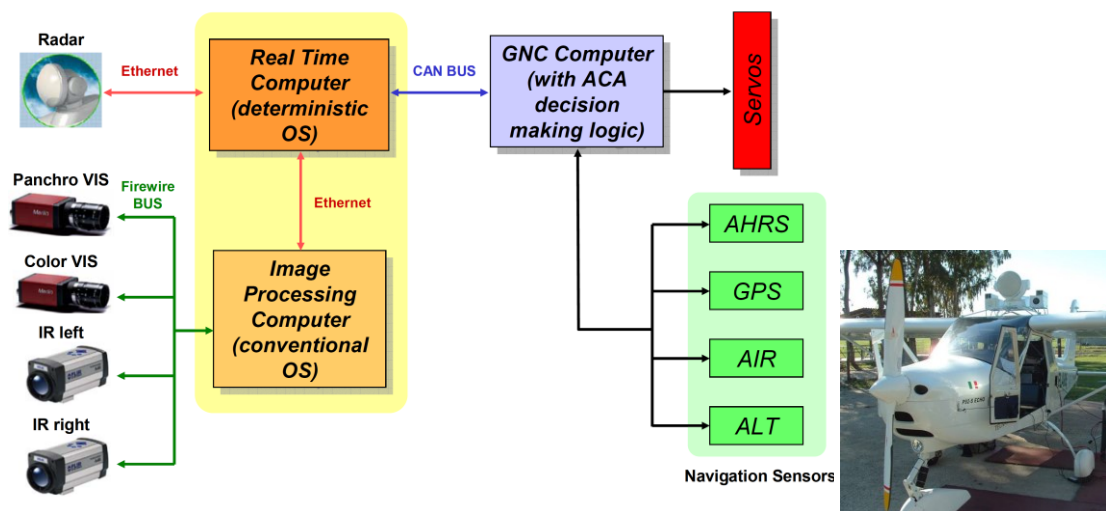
Radar

Ethernet

Real Time Computer (deterministic OS)

CAN BUS

GNC Computer (with ACA decision making logic)

Servos

Panchro VIS

Firewire BUS

Ethernet

Color VIS

Image Processing Computer (conventional OS)

IR left

IR right

AHRS

GPS

AIR

ALT

Navigation Sensors